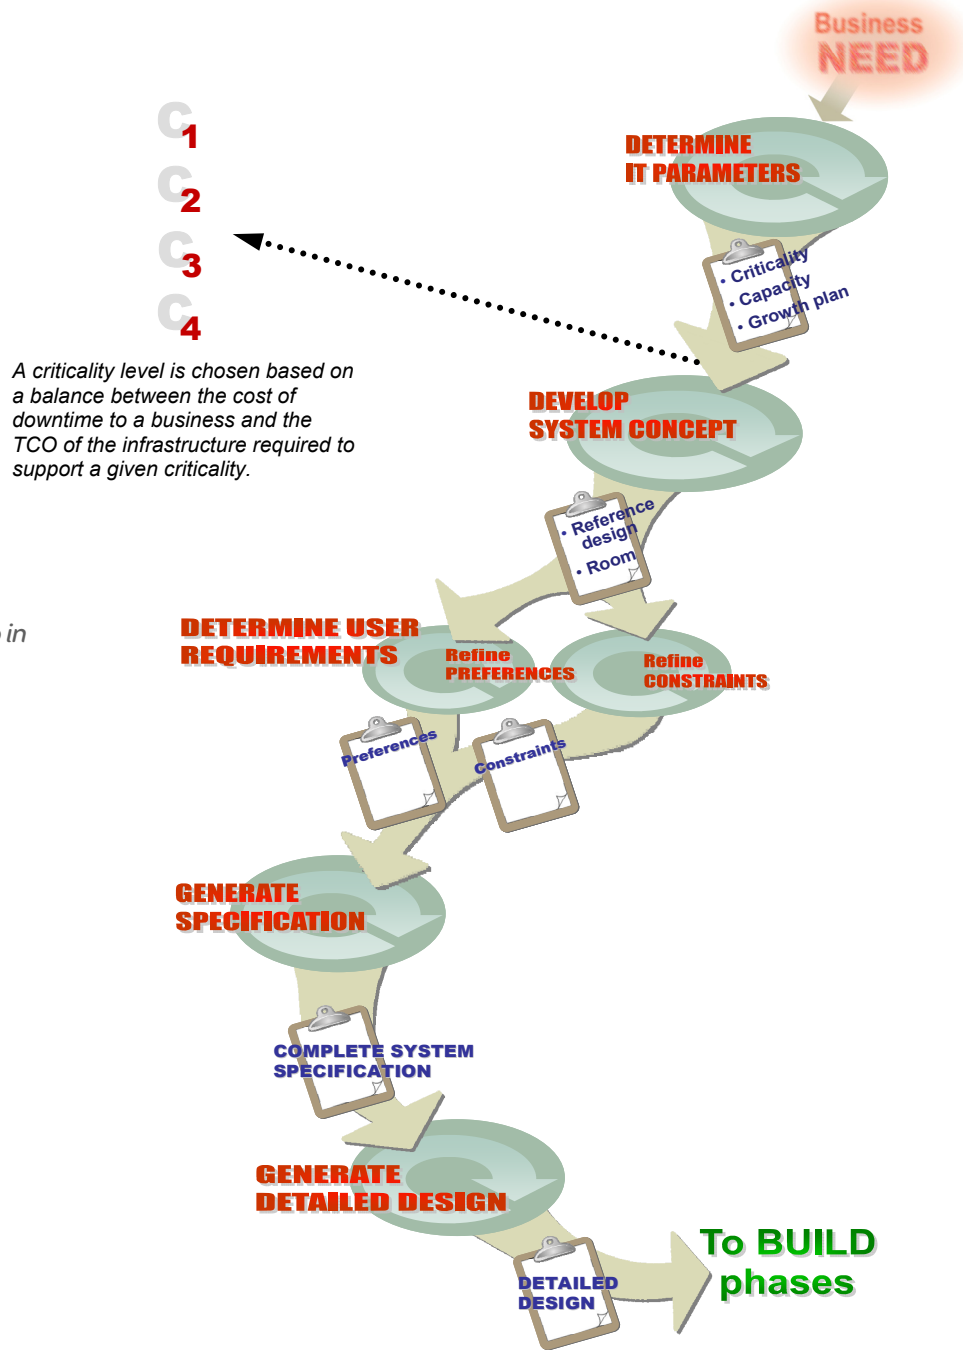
Business
NEED

C1
C2
C3
C4

A criticality level is chosen based on a balance between the cost of downtime to a business and the TCO of the infrastructure required to support a given criticality.

in

DETERMINE
IT PARAMETERS

• Criticality
• Capacity
• Growth plan

DEVELOP
SYSTEM CONCEPT

• Reference design
• Room

DETERMINE USER
REQUIREMENTS

Refine
PREFERENCES

Refine
CONSTRAINTS

Preferences

Constraints

GENERATE
SPECIFICATION

COMPLETE SYSTEM
SPECIFICATION

GENERATE
DETAILED DESIGN

DETAILED
DESIGN

To BUILD
phases